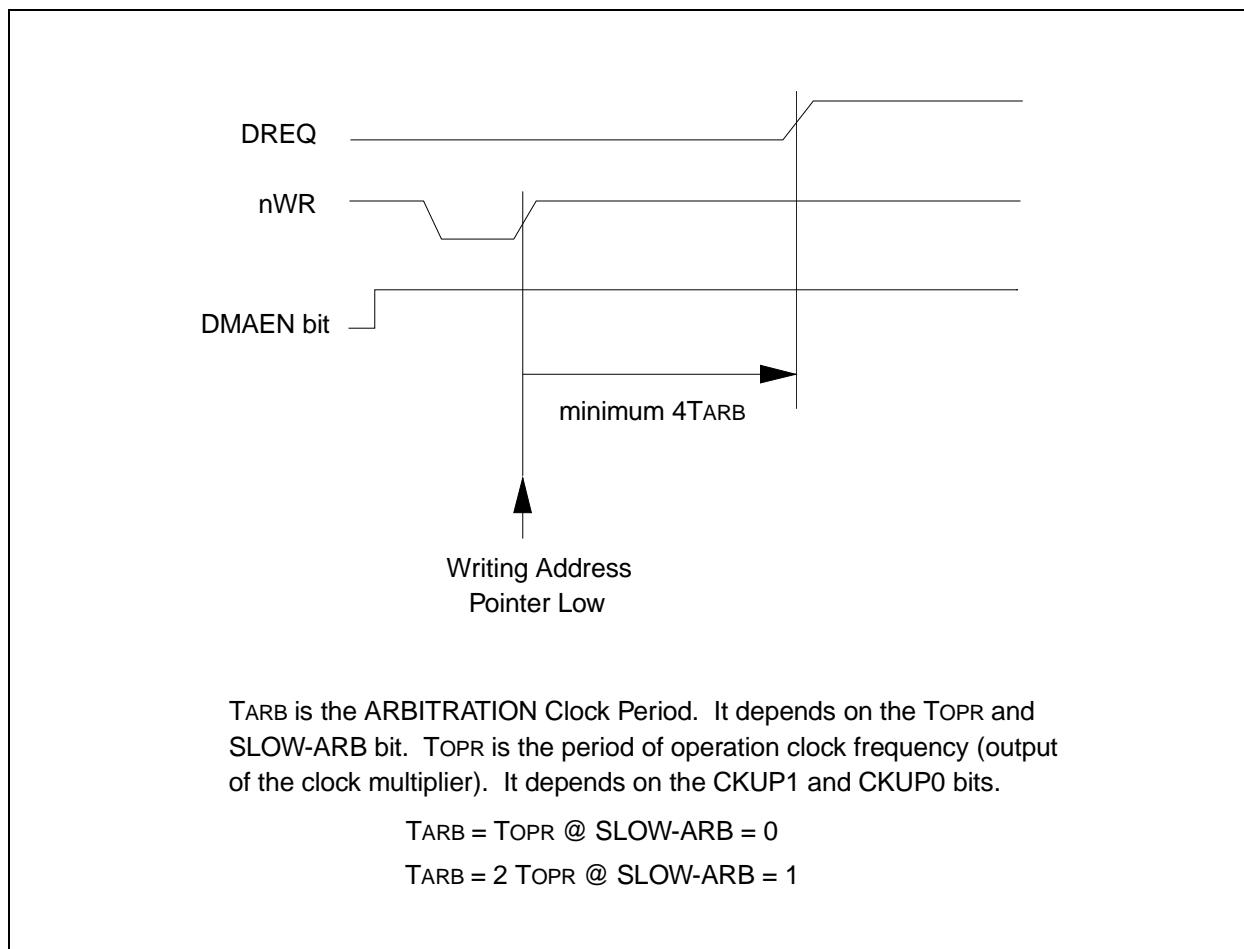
DREQ

nWR

DMAEN bit

minimum 4TARB

Writing Address Pointer Low

TARB is the ARBITRATION Clock Period. It depends on the TOPR and SLOW-ARB bit. TOPR is the period of operation clock frequency (output of the clock multiplier). It depends on the CKUP1 and CKUP0 bits.

TARB = TOPR @ SLOW-ARB = 0

TARB = 2 TOPR @ SLOW-ARB = 1